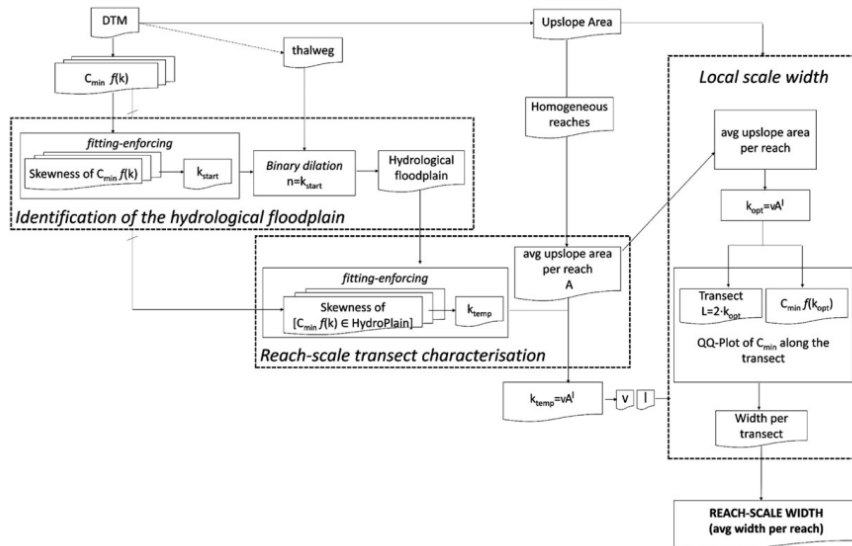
DTM

thalweg

Upslope Area

$C_{min}$ $f$(k)

Homogeneous reaches

Local scale width

fitting-enforcing

Skewness of $C_{min}$ $f$(k)

$k_{start}$

Binary dilation
n=$k_{start}$

Hydrological floodplain

Identification of the hydrological floodplain

avg upslope area per reach

$k_{opt}$=$\nu A^{l}$

avg upslope area per reach
A

fitting-enforcing

Skewness of [$C_{min}$ $f$(k) ∈ HydroPlain]

$k_{temp}$

Reach-scale transect characterisation

Transect
L=2·$k_{opt}$

$C_{min}$ $f$($k_{opt}$)

QQ-Plot of $C_{min}$ along the transect

$k_{temp}$=$\nu A^{l}$

v

l

Width per transect

REACH-SCALE WIDTH
(avg width per reach)